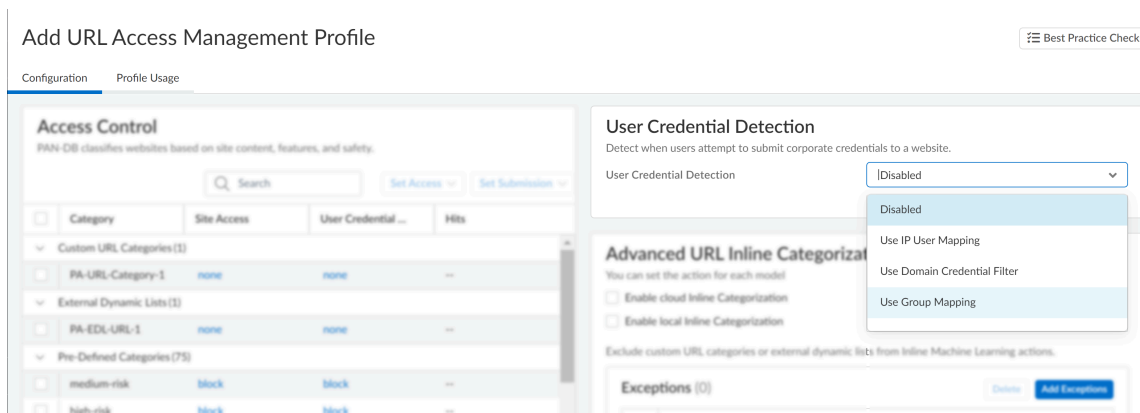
Add URL Access Management Profile

Best Practice Check

Configuration Profile Usage

Access Control
PAN-DB classifies websites based on site content, features, and safety.

Search Set Access Set Submission

| | Category | Site Access | User Credential ... | Hits |
|---|---|---|---|---|
| | Custom URL Categories (1) | | | |
| | PA-URL-Category-1 | none | none | -- |
| | External Dynamic Lists (1) | | | |
| | PA-EDL-URL-1 | none | none | -- |
| | Pre-Defined Categories (75) | | | |
| | medium-risk | block | block | -- |
| | high-risk | block | block | -- |

User Credential Detection
Detect when users attempt to submit corporate credentials to a website.

User Credential Detection Disabled

Disabled
Use IP User Mapping
Use Domain Credential Filter
Use Group Mapping

Advanced URL Inline Categorizat
You can set the action for each model
Enable cloud Inline Categorization
Enable local Inline Categorization

Exclude custom URL categories or external dynamic lists from Inline Machine Learning actions.

Exceptions (0)

Delete Add Exceptions